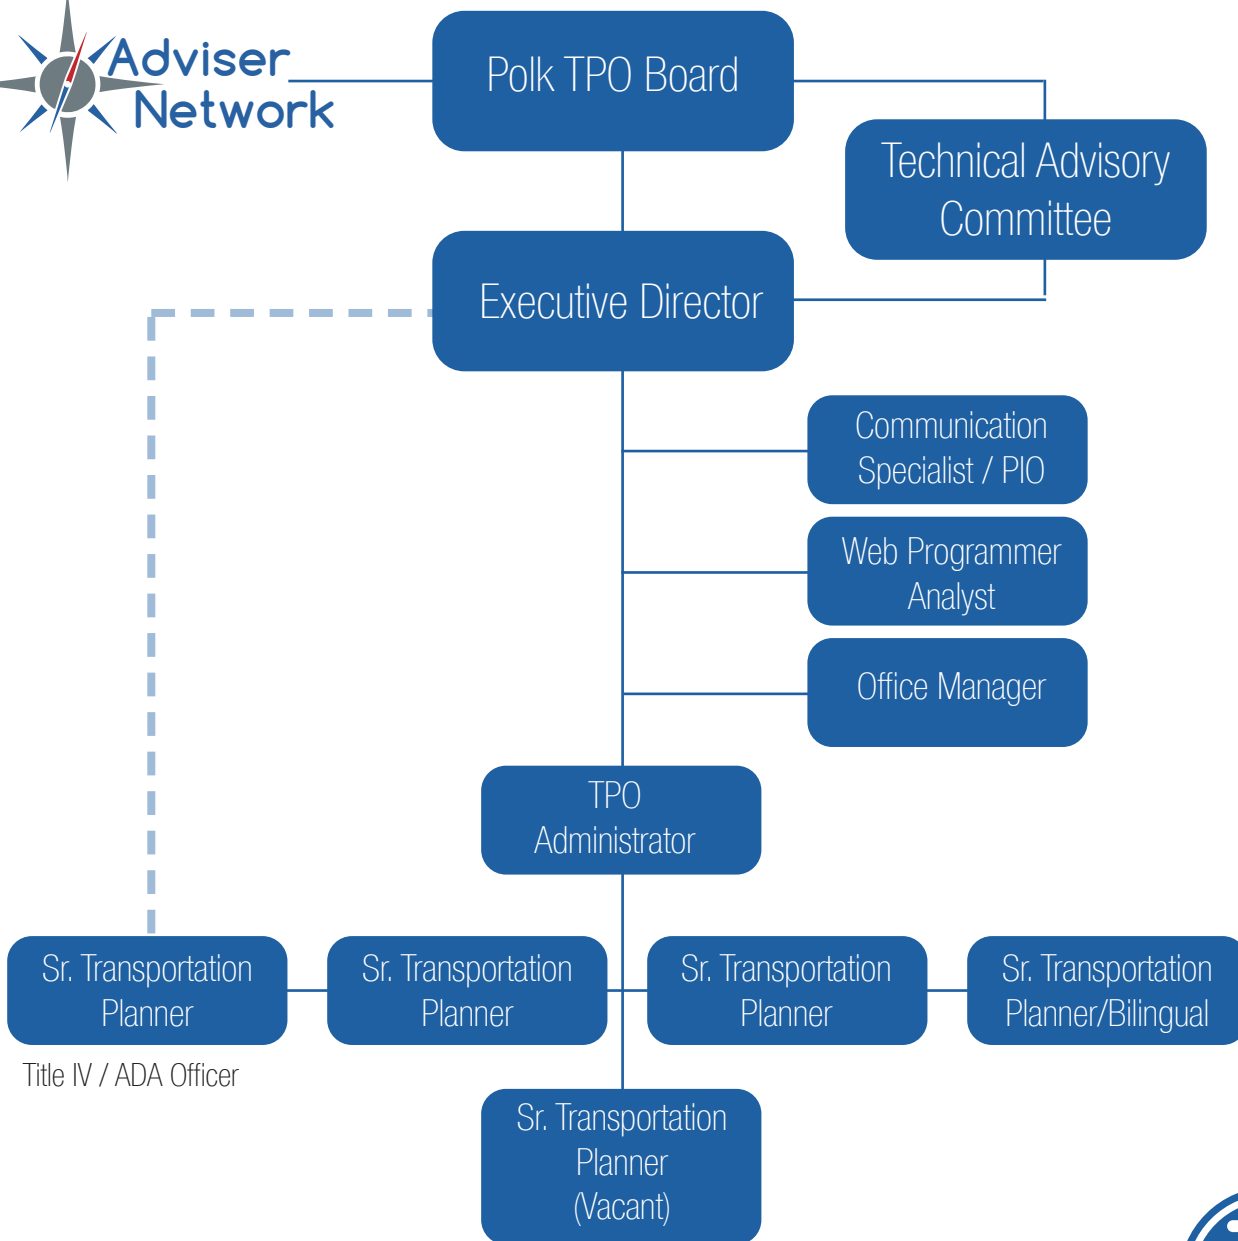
Adviser Network

Polk TPO Board

Technical Advisory Committee

Executive Director

Communication Specialist / PIO

Web Programmer Analyst

Office Manager

TPO Administrator

Sr. Transportation Planner

Title IV / ADA Officer

Sr. Transportation Planner

Sr. Transportation Planner

Sr. Transportation Planner/Bilingual

Sr. Transportation Planner (Vacant)